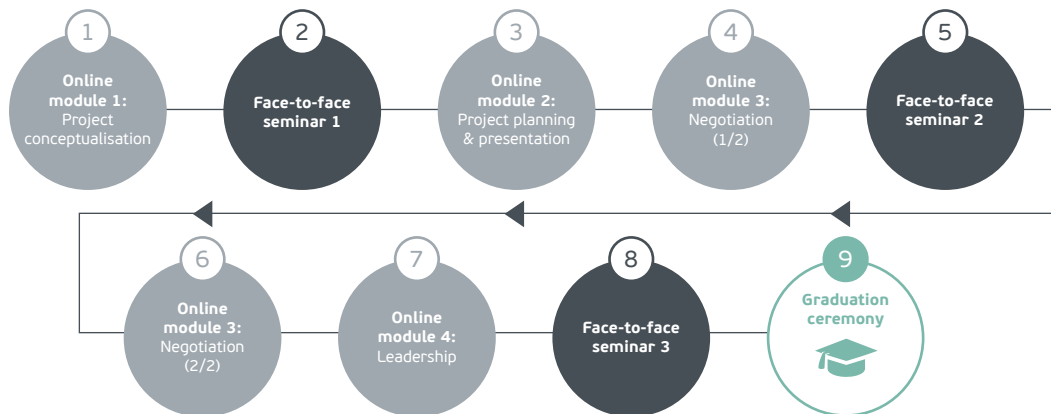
1
Online module 1: Project conceptualisation

2
Face-to-face seminar 1

3
Online module 2: Project planning & presentation

4
Online module 3: Negotiation (1/2)

5
Face-to-face seminar 2

6
Online module 3: Negotiation (2/2)

7
Online module 4: Leadership

8
Face-to-face seminar 3

9
Graduation ceremony